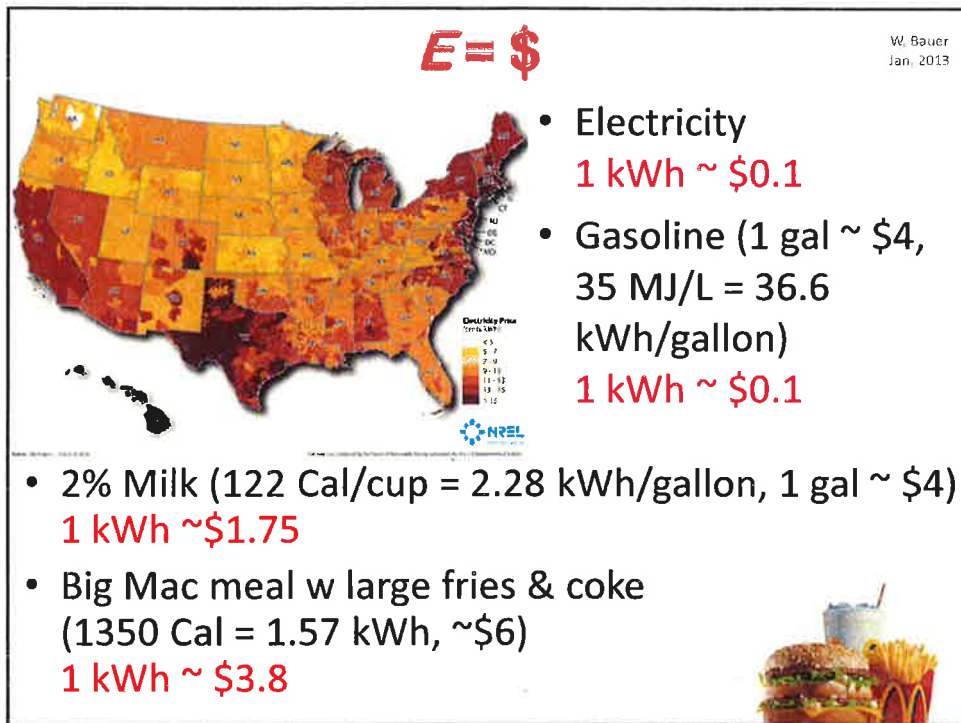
E = $

W. Bauer
Jan. 2013

• Electricity
1 kWh ~ $0.1

• Gasoline (1 gal ~ $4, 35 MJ/L = 36.6 kWh/gallon)
1 kWh ~ $0.1

Electricity Price
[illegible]

NREL

• 2% Milk (122 Cal/cup = 2.28 kWh/gallon, 1 gal ~ $4)
1 kWh ~$1.75

• Big Mac meal w large fries & coke (1350 Cal = 1.57 kWh, ~$6)
1 kWh ~ $3.8